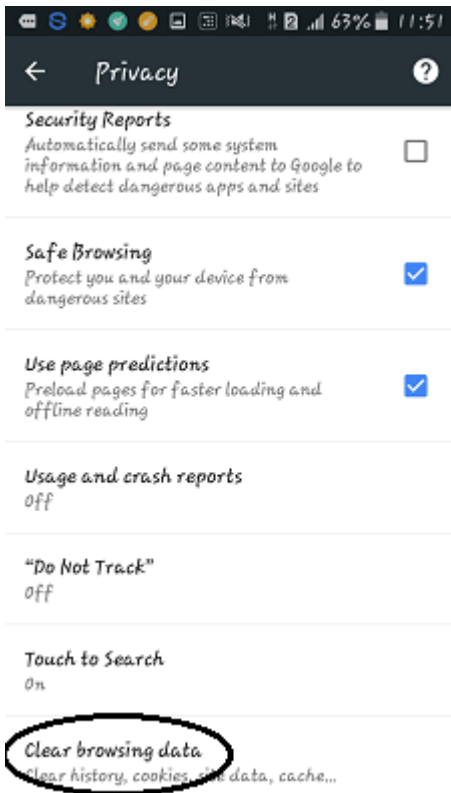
63% 11:51

Privacy

Security Reports
Automatically send some system information and page content to Google to help detect dangerous apps and sites

Safe Browsing
Protect you and your device from dangerous sites

Use page predictions
Preload pages for faster loading and offline reading

Usage and crash reports
Off

"Do Not Track"
Off

Touch to Search
On

Clear browsing data
Clear history, cookies, site data, cache...